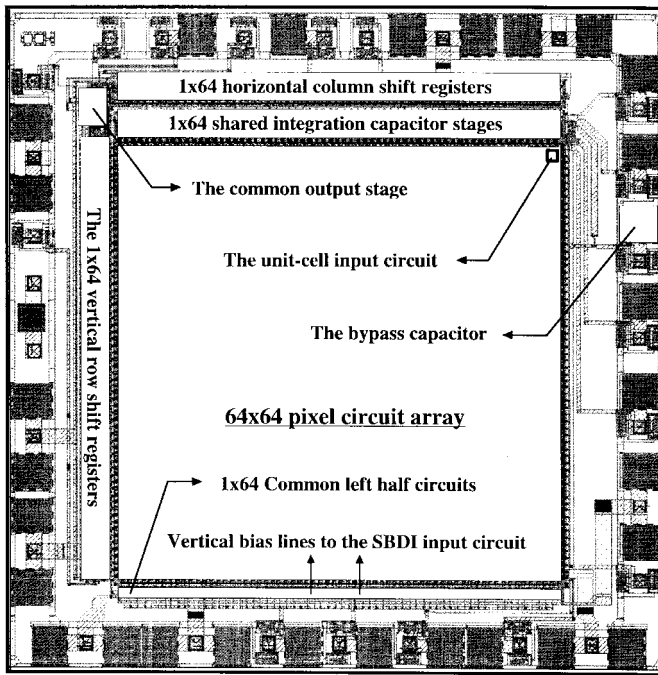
1x64 horizontal column shift registers

1x64 shared integration capacitor stages

The common output stage

The unit-cell input circuit

The bypass capacitor

The 1x64 vertical row shift registers

64x64 pixel circuit array

1x64 Common left half circuits

Vertical bias lines to the SBDI input circuit